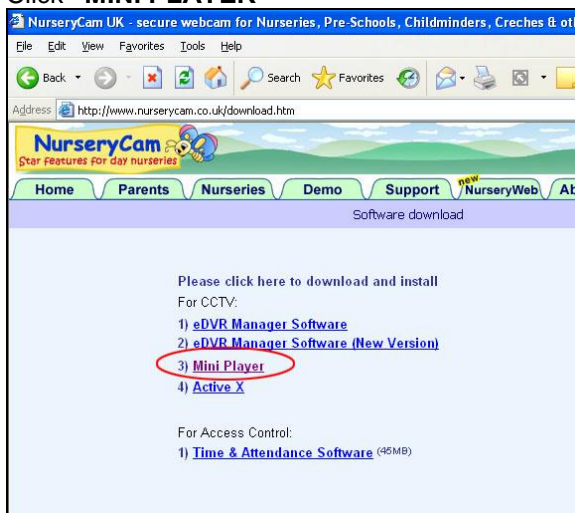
Click "MINI PLAYER"

NurseryCam UK - secure webcam for Nurseries, Pre-Schools, Childminders, Creches & ot

File Edit View Favorites Tools Help

Back Search Favorites

Address http://www.nurserycam.co.uk/download.htm

NurseryCam
Star features for day nurseries

Home Parents Nurseries Demo Support new NurseryWeb Ab

Software download

Please click here to download and install
For CCTV:
1) eDVR Manager Software
2) eDVR Manager Software (New Version)
3) Mini Player
4) Active X

For Access Control:
1) Time & Attendance Software (45MB)